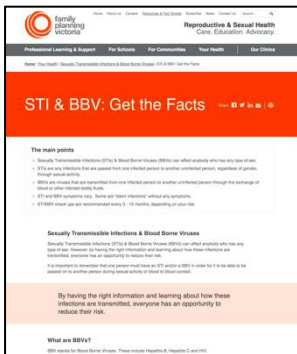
family planning victoria

Home About Us Careers Resources & Fact Sheets Subscribe News Contact Us Search

Reproductive & Sexual Health
Care. Education. Advocacy.

Professional Learning & Support For Schools For Communities Your Health Our Clinics

Home / Your Health / Sexually Transmissible Infections & Blood Borne Viruses (BBV) / STI & BBV: Get the Facts

STI & BBV: Get the Facts

Share

The main points

- Sexually Transmissible Infections (STIs) & Blood Borne Viruses (BBVs) can affect anybody who has any type of sex.
- STIs are any infections that are passed from one infected person to another uninfected person, regardless of gender, through sexual activity.
- BBVs are viruses that are transmitted from one infected person to another uninfected person through the exchange of blood or other infected bodily fluids.
- STI and BBV symptoms vary. Some are "silent infections" without any symptoms.
- STI/BBV check ups are recommended every 6 - 12 months, depending on your risk.

Sexually Transmissible Infections & Blood Borne Viruses

Sexually Transmissible Infections (STIs) & Blood Borne Viruses (BBVs) can affect anybody who has any type of sex. However, by having the right information and learning about how these infections are transmitted, everyone has an opportunity to reduce their risk.

It is important to remember that one person must have an STI and/or a BBV in order for it to be able to be passed on to another person during sexual activity or blood to blood contact.

By having the right information and learning about how these infections are transmitted, everyone has an opportunity to reduce their risk.

What are BBVs?

BBV stands for Blood Borne Viruses. These include Hepatitis B, Hepatitis C and HIV.